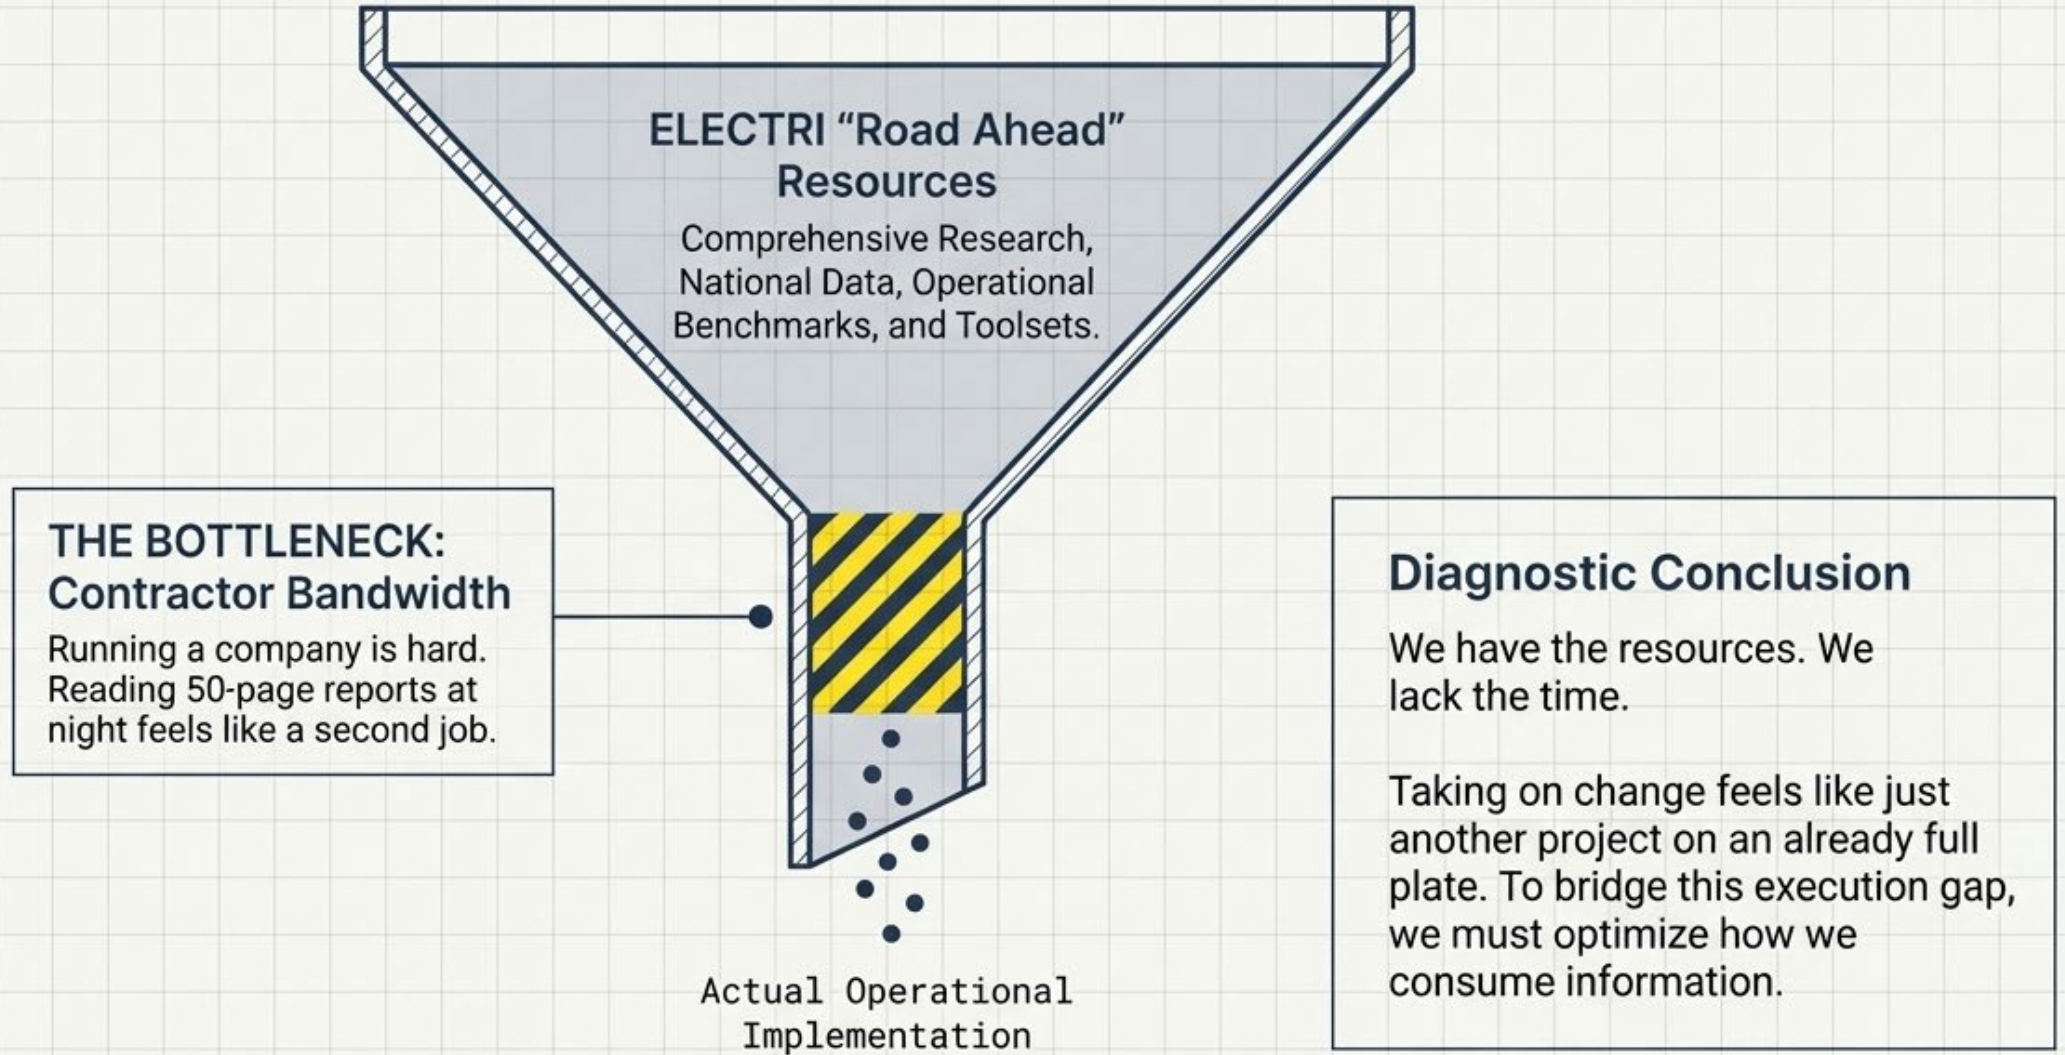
ELECTRI “Road Ahead” Resources

Comprehensive Research, National Data, Operational Benchmarks, and Toolsets.

THE BOTTLENECK: Contractor Bandwidth

Running a company is hard. Reading 50-page reports at night feels like a second job.

Actual Operational Implementation

Diagnostic Conclusion

We have the resources. We lack the time.

Taking on change feels like just another project on an already full plate. To bridge this execution gap, we must optimize how we consume information.